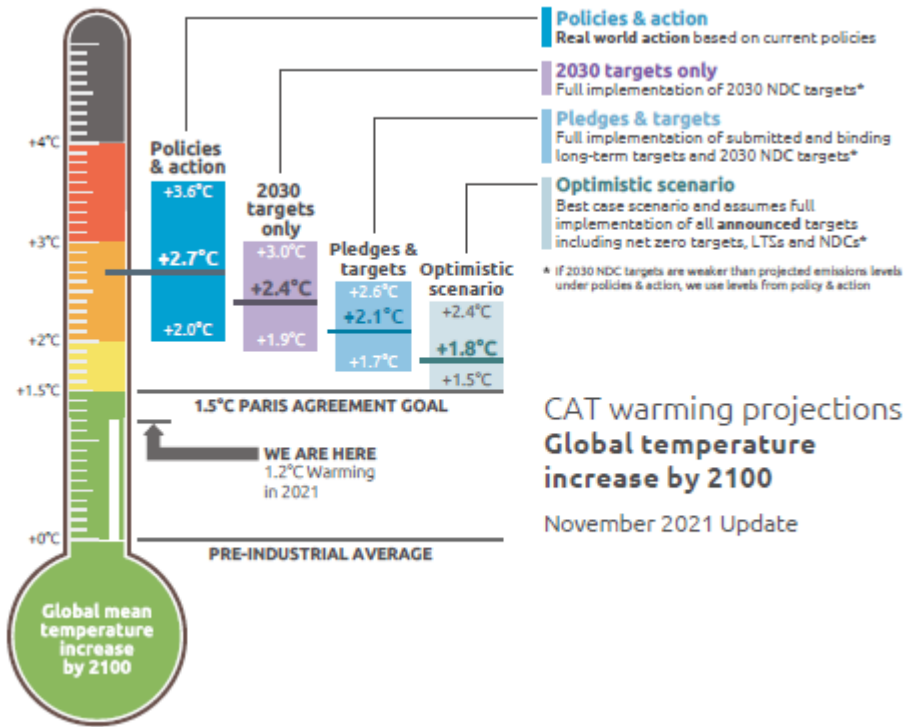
Policies & action
Real world action based on current policies

2030 targets only
Full implementation of 2030 NDC targets*

Pledges & targets
Full implementation of submitted and binding long-term targets and 2030 NDC targets*

Optimistic scenario
Best case scenario and assumes full implementation of all announced targets including net zero targets, LTSs and NDCs*

* If 2030 NDC targets are weaker than projected emissions levels under policies & action, we use levels from policy & action

+4°C
+3°C
+2°C
+1.5°C
+0°C

Policies & action
+3.6°C
+2.7°C
+2.0°C

2030 targets only
+3.0°C
+2.4°C
+1.9°C

Pledges & targets
+2.6°C
+2.1°C
+1.7°C

Optimistic scenario
+2.4°C
+1.8°C
+1.5°C

1.5°C PARIS AGREEMENT GOAL

WE ARE HERE
1.2°C Warming in 2021

PRE-INDUSTRIAL AVERAGE

Global mean temperature increase by 2100

CAT warming projections
Global temperature increase by 2100

November 2021 Update